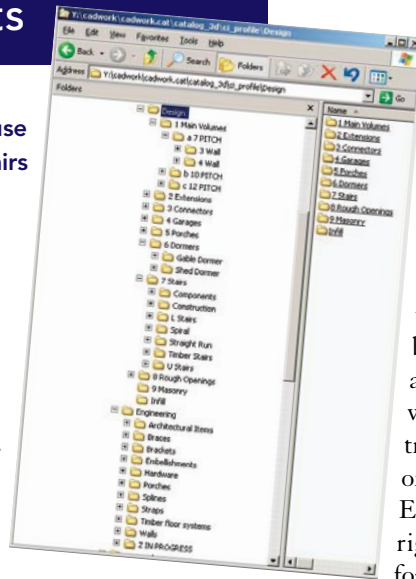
ES

use
airs

Y:\cadwork\cadwork.cat\catalog_3d\sl_profile\Design

File Edit View Favorites Tools Help

Back Search Folders

Address Y:\cadwork\cadwork.cat\catalog_3d\sl_profile\Design Go

Folders

Design
1 Main Volumes
a 7 PITCH
3 Wall
4 Wall
b 10 PITCH
c 12 PITCH
2 Extensions
3 Connectors
4 Garages
5 Porches
6 Dormers
Gable Dormer
Shed Dormer
7 Stairs
Components
Construction
L Stairs
Spiral
Straight Run
Timber Stairs
U Stairs
8 Rough Openings
9 Masonry
Infill
Engineering
Architectural Items
Braces
Brackets
Embellishments
Hardware
Porches
Splines
Straps
Timber floor systems
Walls
Z IN PROGRESS

Name
1 Main Volumes
2 Extensions
3 Connectors
4 Garages
5 Porches
6 Dormers
7 Stairs
8 Rough Openings
9 Masonry
Infill

l
a
w
tr
o
E
rig
fo